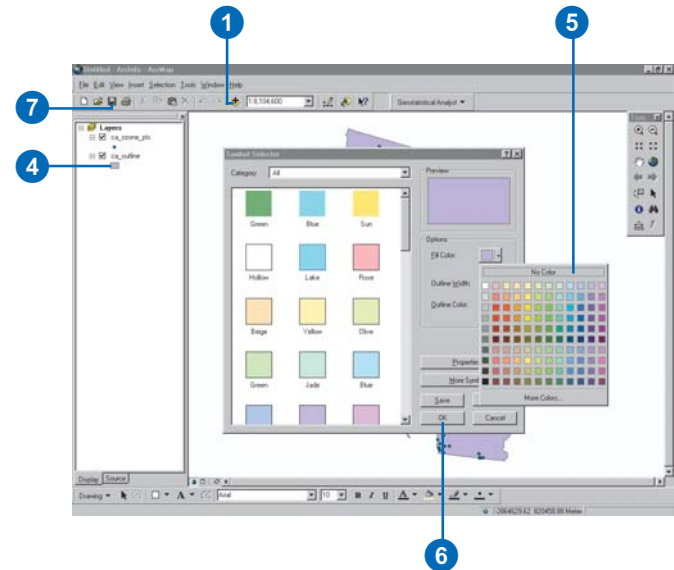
1
5
7
4
6

Untitled - ArcInfo - ArcMap

File Edit View Insert Selection Tools Window Help

1:8,104,600

Geostatistical Analyst ▾

Layers
ca_ozone_pts
ca_outline

Symbol Selector

Category: All

Preview

Green Blue Sun
Hollow Lake Rose
Beige Yellow Olive
Green Jade Blue

Options
Fill Color:
Outline Width:
Outline Color:

No Color

More Colors...

Properties
More Symbols

Save
OK
Cancel

Display Source

Drawing ▾ A ▾ Arial 10 B I U

-2064629.62 820450.88 Meters